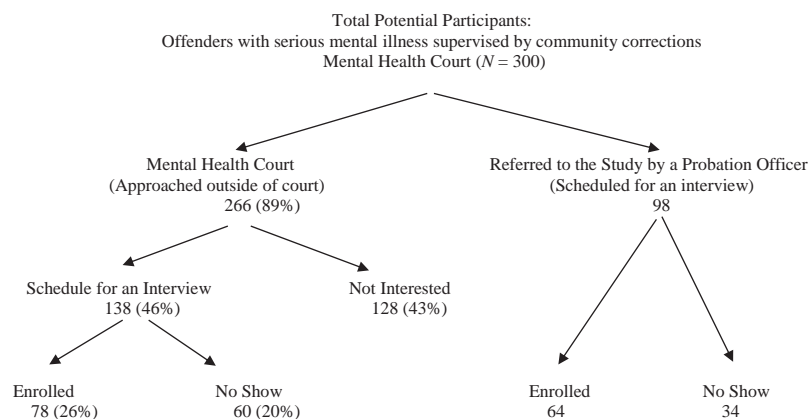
Total Potential Participants:
Offenders with serious mental illness supervised by community corrections
Mental Health Court ($N$ = 300)

Mental Health Court
(Approached outside of court)
266 (89%)

Referred to the Study by a Probation Officer
(Scheduled for an interview)
98

Schedule for an Interview
138 (46%)

Not Interested
128 (43%)

Enrolled
78 (26%)

No Show
60 (20%)

Enrolled
64

No Show
34